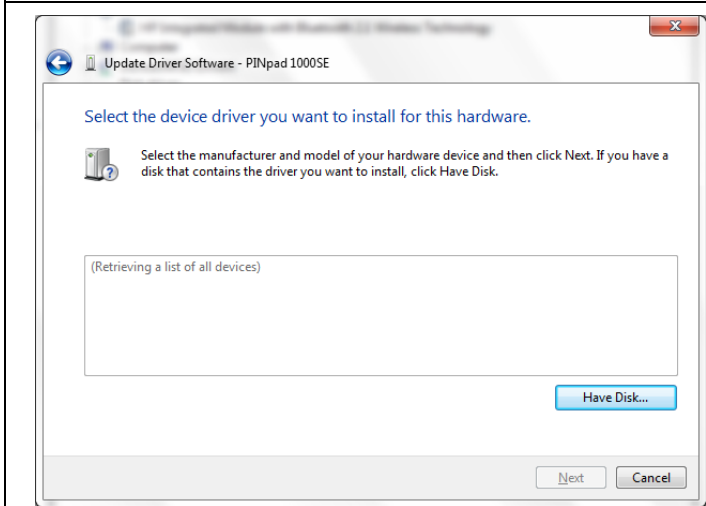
Update Driver Software - PINpad 1000SE

Select the device driver you want to install for this hardware.

Select the manufacturer and model of your hardware device and then click Next. If you have a disk that contains the driver you want to install, click Have Disk.

(Retrieving a list of all devices)

Have Disk...

Next

Cancel